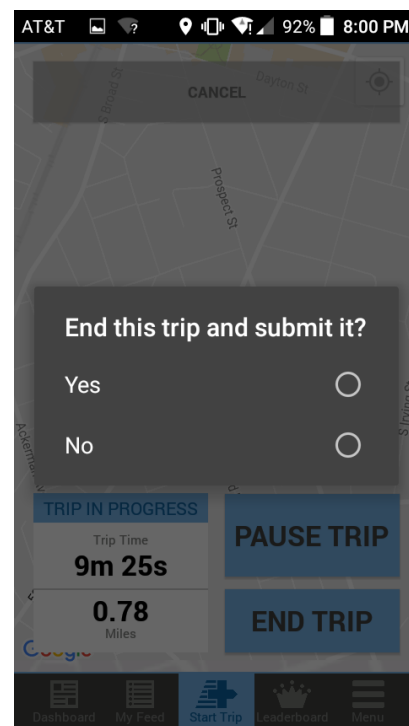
AT&T 92% 8:00 PM

CANCEL

S Broad St
Dayton St
Prospect St

End this trip and submit it?

Yes

No

Ackerman
S Irving St

TRIP IN PROGRESS
Trip Time
9m 25s
0.78
Miles

PAUSE TRIP

END TRIP

Google

Dashboard My Feed Start Trip Leaderboard Menu